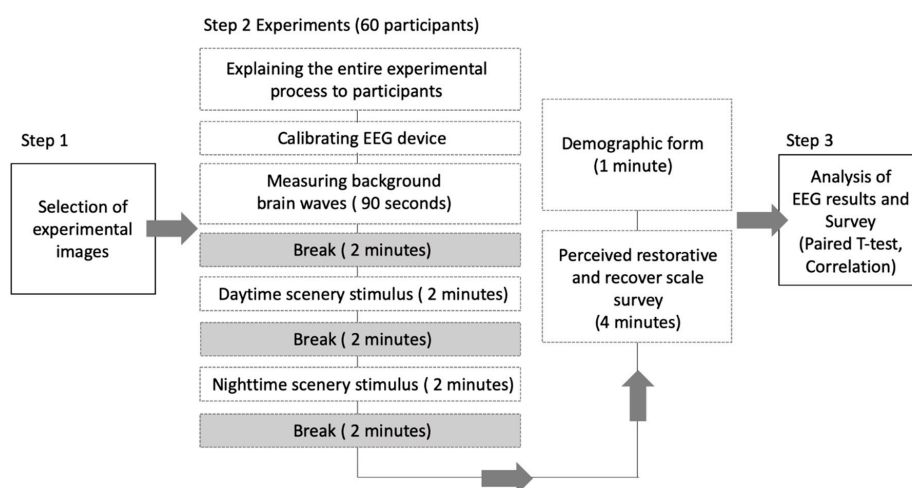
Step 1

Selection of experimental images

Step 2 Experiments (60 participants)

Explaining the entire experimental process to participants

Calibrating EEG device

Measuring background brain waves ( 90 seconds)

Break ( 2 minutes)

Daytime scenery stimulus ( 2 minutes)

Break ( 2 minutes)

Nighttime scenery stimulus ( 2 minutes)

Break ( 2 minutes)

Demographic form (1 minute)

Perceived restorative and recover scale survey (4 minutes)

Step 3

Analysis of EEG results and Survey (Paired T-test, Correlation)